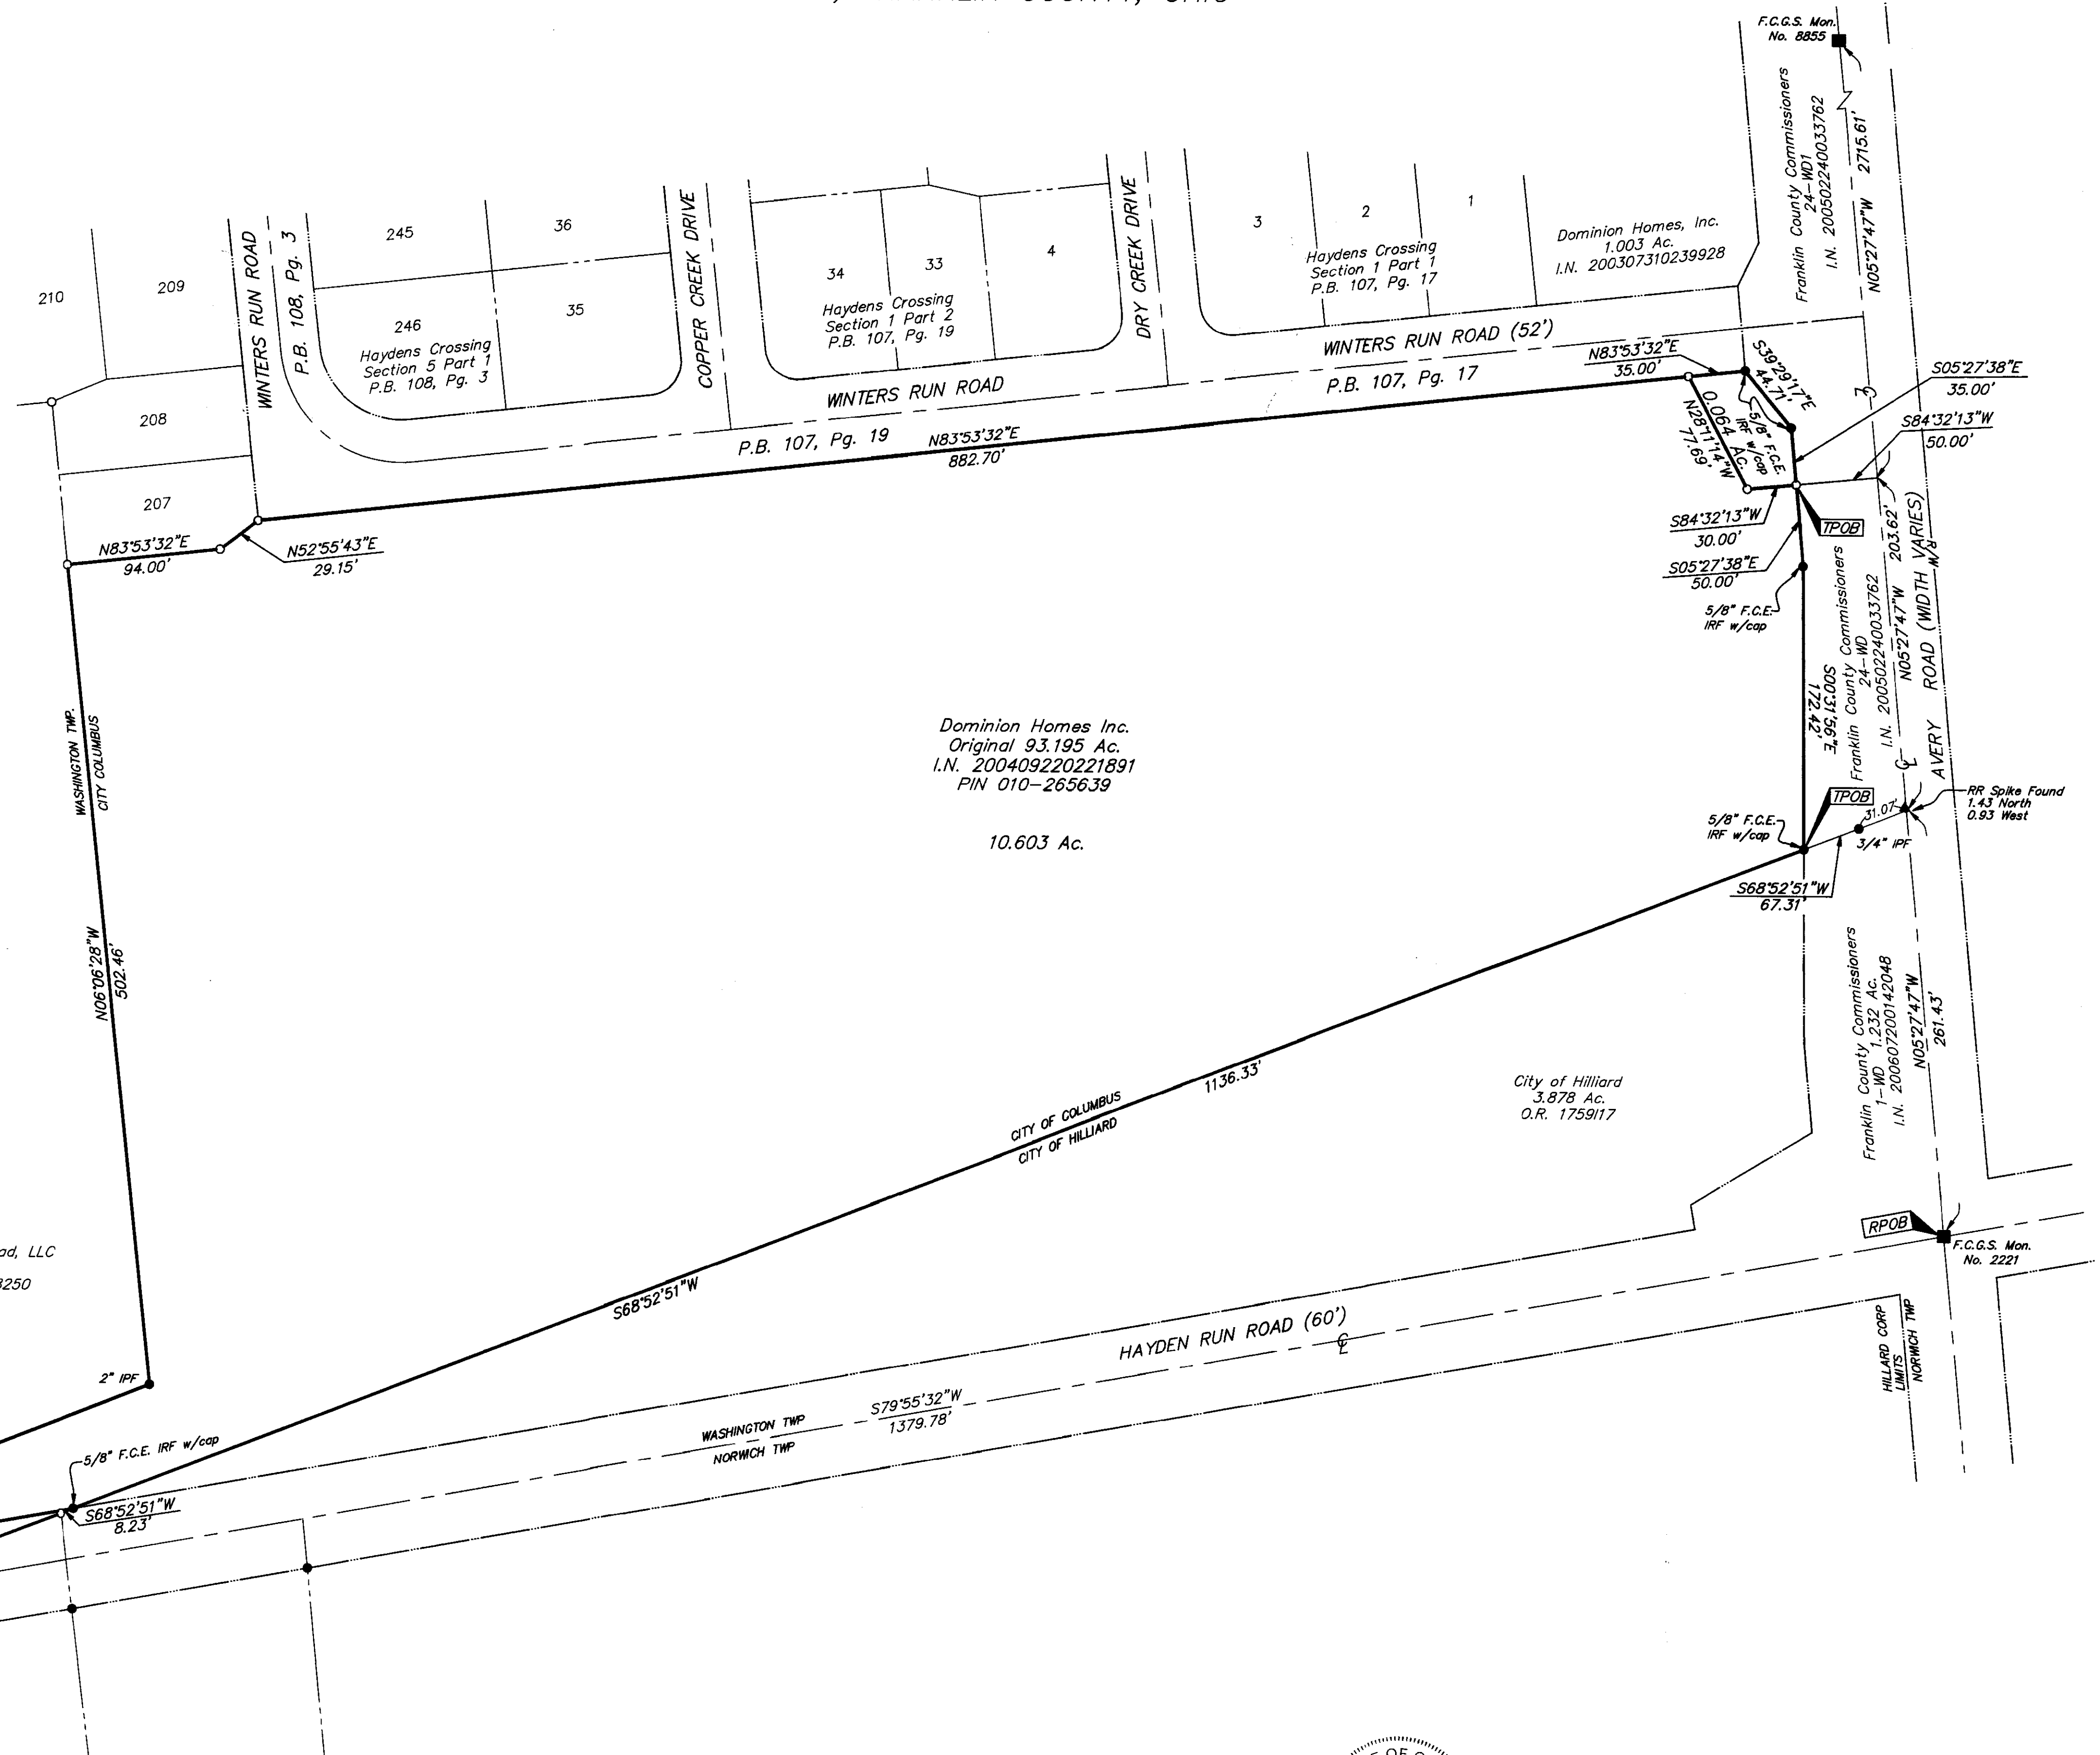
F.C.G.S. Mon. No. 8855

Franklin County Commissioners 24-WD1 I.N. 200502240033762

N05°27'47"W 2715.61'

210

209

WINTERS RUN ROAD

P.B. 108, Pg. 3

245

36

246

35

Haydens Crossing Section 5 Part 1 P.B. 108, Pg. 3

COPPER CREEK DRIVE

34

33

4

Haydens Crossing Section 1 Part 2 P.B. 107, Pg. 19

DRY CREEK DRIVE

3

2

1

Haydens Crossing Section 1 Part 1 P.B. 107, Pg. 17

Dominion Homes, Inc. 1.003 Ac. I.N. 200307310239928

WINTERS RUN ROAD (52')

N83°53'32"E 35.00'

S39°29'17"E 44.71'

P.B. 107, Pg. 17

WINTERS RUN ROAD

S05°27'38"E 35.00'

S84°32'13"W 50.00'

208

5/8" F.C.E. IRF w/cap

0.064 Ac.

N28°17'14"W 77.69'

P.B. 107, Pg. 19

N83°53'32"E 882.70'

207

S84°32'13"W 30.00'

TPOB

203.62'

AVERY ROAD (WIDTH VARIES)

N83°53'32"E 94.00'

N52°55'43"E 29.15'

S05°27'38"E 50.00'

5/8" F.C.E. IRF w/cap

Franklin County Commissioners 24-WD I.N. 200502240033762

N05°27'47"W

S00°31'56"E 172.42'

WASHINGTON TWP. CITY COLUMBUS

Dominion Homes Inc. Original 93.195 Ac. I.N. 200409220221891 PIN 010-265639

10.603 Ac.

TPOB

RR Spike Found 1.43 North 0.93 West

31.07'

5/8" F.C.E. IRF w/cap

3/4" IPF

S68°52'51"W 67.31'

N06°06'28"W 502.46'

Franklin County Commissioners 1-WD 1.232 Ac. I.N. 200607200142048

N05°27'47"W 261.43'

City of Hilliard 3.878 Ac. O.R. 1759117

1136.33'

CITY OF COLUMBUS

CITY OF HILLIARD

ad, LLC

3250

RPOB

F.C.G.S. Mon. No. 2221

S68°52'51"W

HAYDEN RUN ROAD (60')

HILLARD CORP LIMITS

NORWICH TWP

2" IPF

S79°55'32"W 1379.78'

WASHINGTON TWP

NORWICH TWP

5/8" F.C.E. IRF w/cap

S68°52'51"W 8.23'